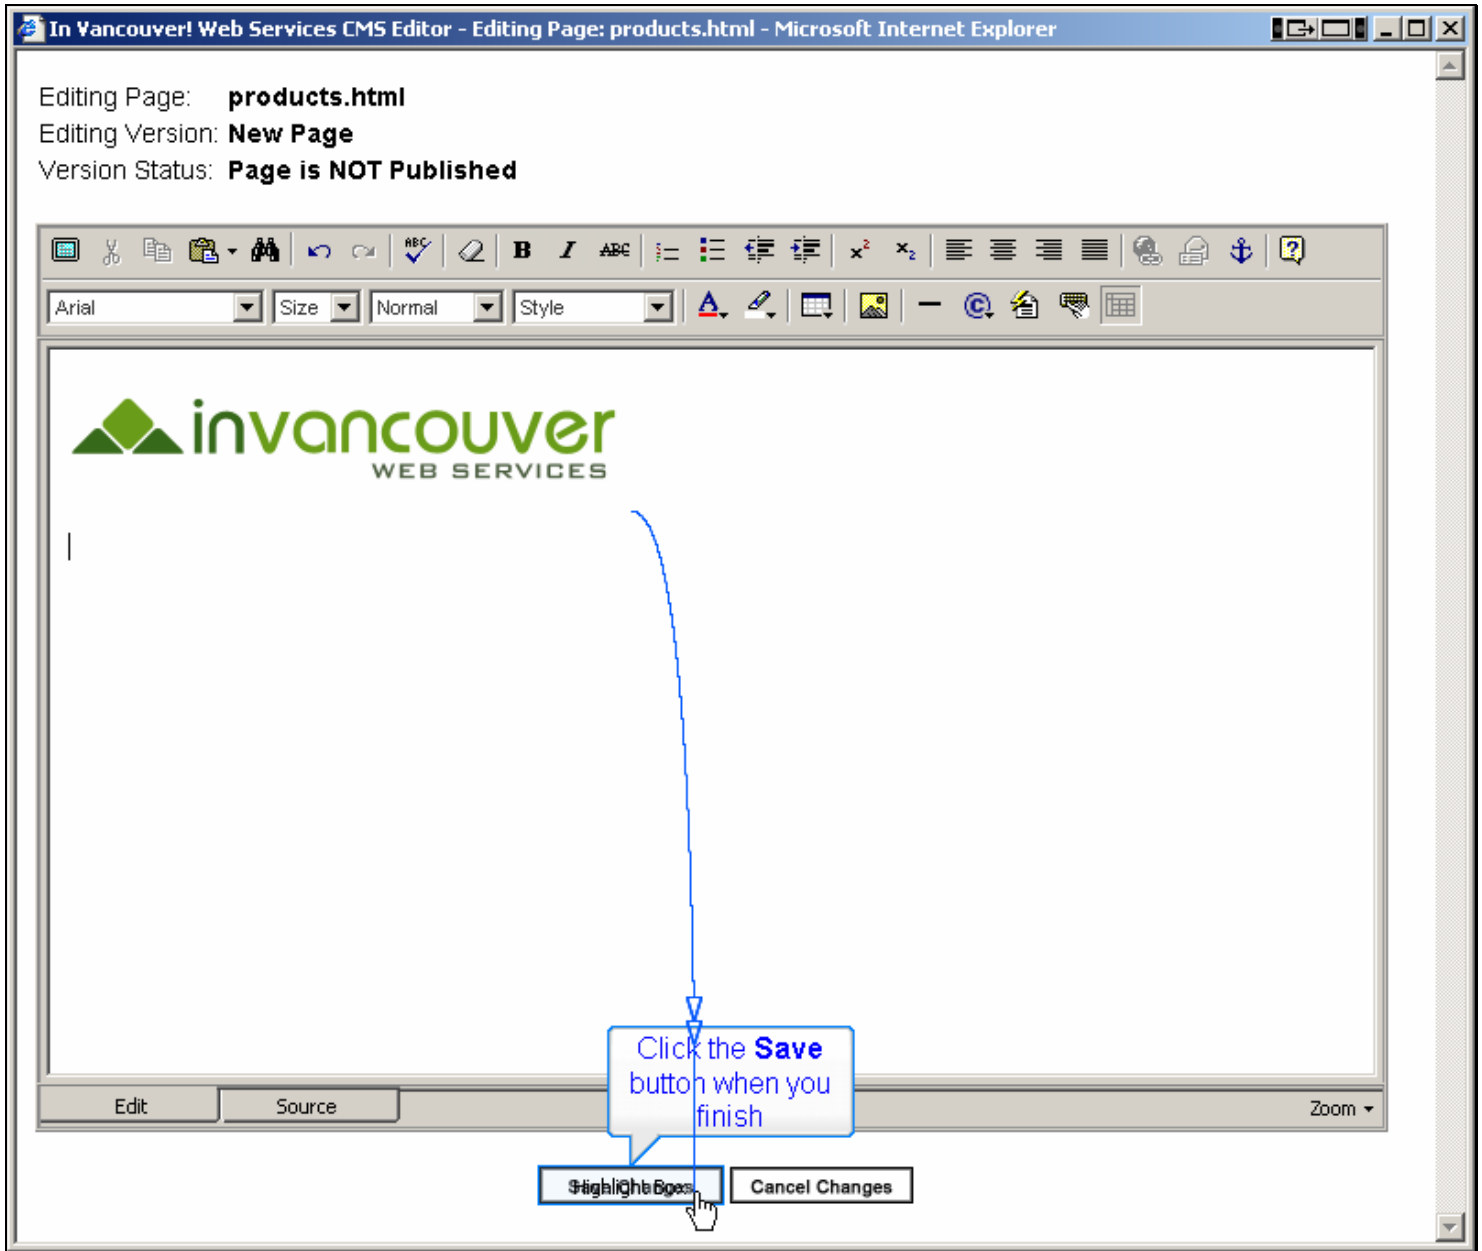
In Vancouver! Web Services CMS Editor - Editing Page: products.html - Microsoft Internet Explorer

Editing Page: products.html
Editing Version: New Page
Version Status: Page is NOT Published

Arial
Size
Normal
Style

invancouver
WEB SERVICES

Click the **Save** button when you finish

Edit
Source
Zoom

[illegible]
Cancel Changes